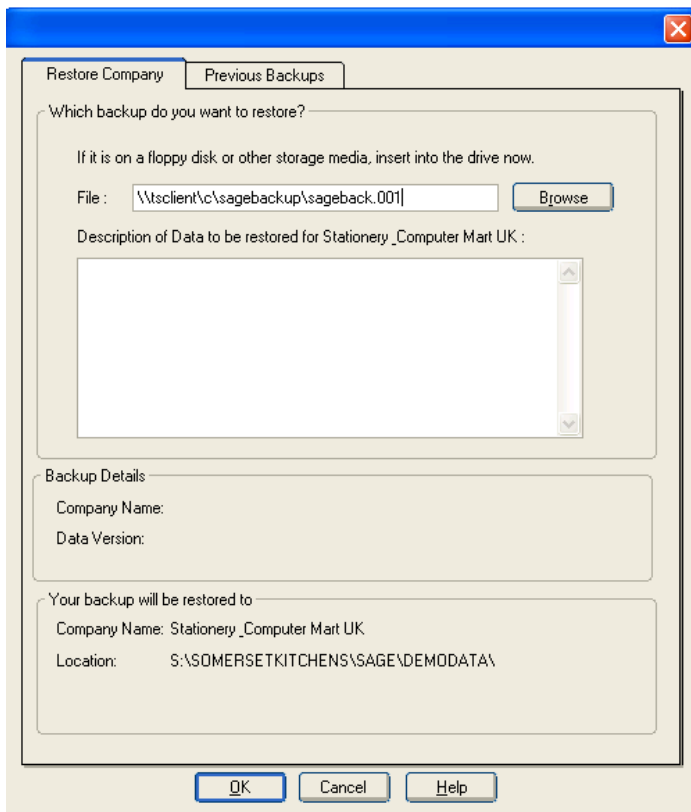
Restore Company

Previous Backups

Which backup do you want to restore?

If it is on a floppy disk or other storage media, insert into the drive now.

File : \\tsclient\c\sagebackup\sageback.001

Browse

Description of Data to be restored for Stationery _Computer Mart UK :

Backup Details

Company Name:

Data Version:

Your backup will be restored to

Company Name: Stationery _Computer Mart UK

Location: S:\SOMERSETKITCHENS\SAGE\DEMODATA\

OK

Cancel

Help